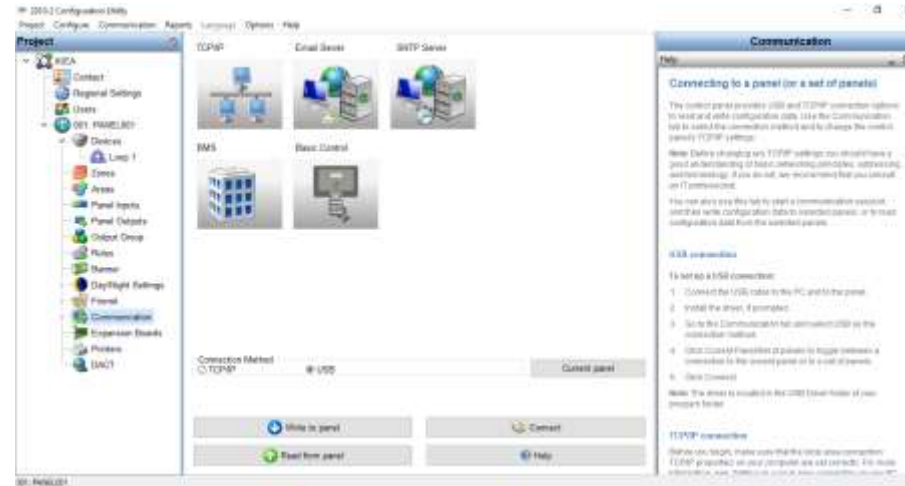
ZX5-2 Configuration Utility
Project Configure Communication Reports Language Options Help

Project
KECA
Contact
Regional Settings
Users
001: PANEL001
Devices
Loop 1
Zones
Areas
Panel Inputs
Panel Outputs
Output Group
Rules
Banner
Day/Night Settings
Friend
Communication
Expansion Boards
Printers
DACT

TCP/IP
Email Server
SMTP Server
BMS
Basic Control

Connection Method
TCP/IP
USB
Current panel

Write to panel
Connect
Read from panel
Help

Communication
Help

Connecting to a panel (or a set of panels)

This control panel provides USB and TCP/IP connection options to read and write configuration data. Use the Communication tab to select the connection method and to change the control panel's TCP/IP settings.

Note: Before changing any TCP/IP settings you should have a good understanding of basic networking principles, addressing and terminology. If you do not, we recommend that you consult an IT professional.

You can also use this tab to start a communication session, and then write configuration data to selected panels, or to read configuration data from the selected panels.

USB connection

To set up a USB connection:
1. Connect the USB cable to the PC and to the panel.
2. Install the driver, if prompted.
3. Go to the Communication tab and select USB as the connection method.
4. Click Current Panel/set of panels to toggle between a connection to the current panel or to a set of panels.
5. Click Connect.

Note: The driver is located in the USB Driver folder of your program folder.

TCP/IP connection

Before you begin, make sure that the local area connection TCP/IP properties on your computer are set correctly. For more information, see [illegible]

001: PANEL001